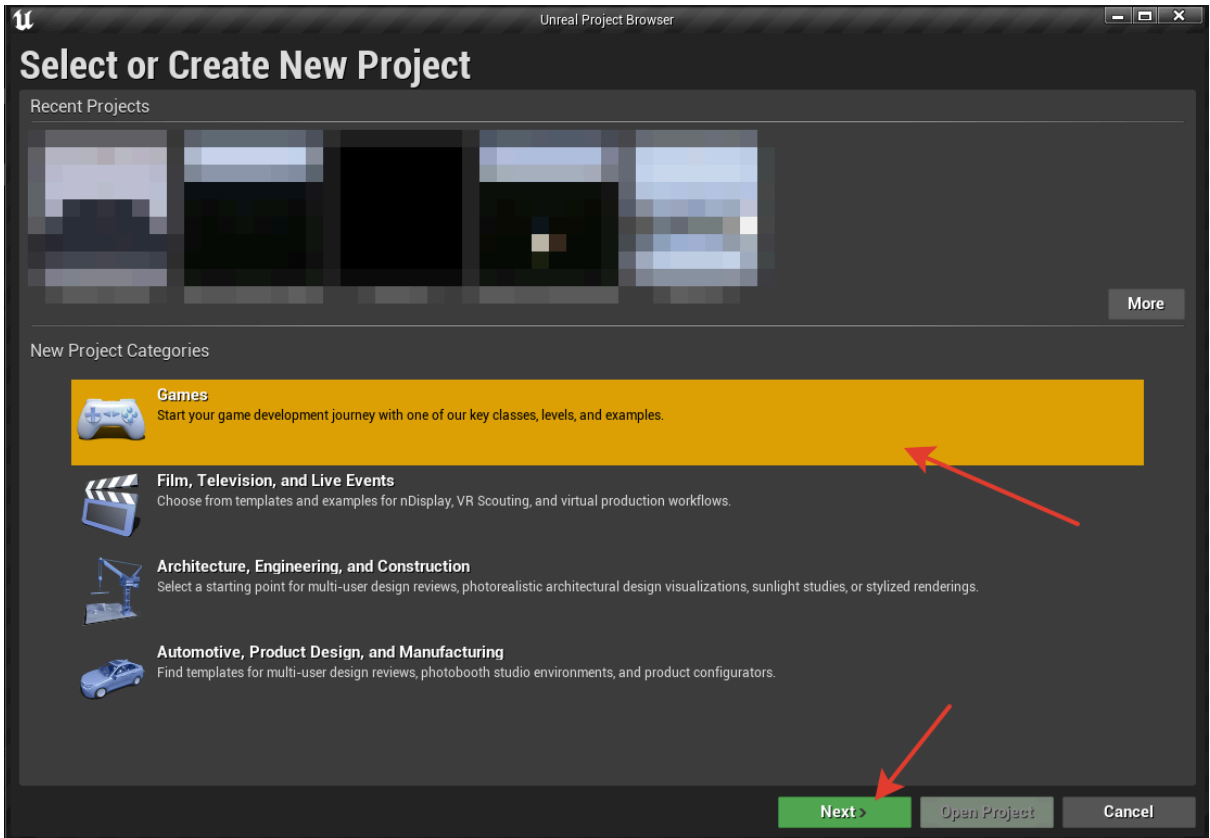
Unreal Project Browser

Select or Create New Project

Recent Projects

More

New Project Categories

Games
Start your game development journey with one of our key classes, levels, and examples.

Film, Television, and Live Events
Choose from templates and examples for nDisplay, VR Scouting, and virtual production workflows.

Architecture, Engineering, and Construction
Select a starting point for multi-user design reviews, photorealistic architectural design visualizations, sunlight studies, or stylized renderings.

Automotive, Product Design, and Manufacturing
Find templates for multi-user design reviews, photobooth studio environments, and product configurators.

Next

Open Project

Cancel